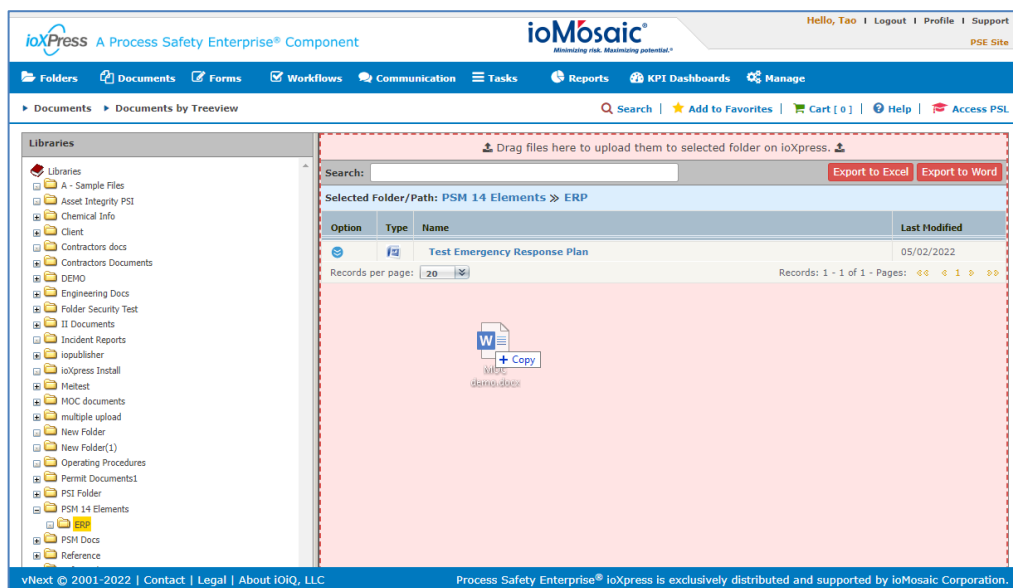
ioXPress A Process Safety Enterprise® Component

ioMosaic®
Minimizing risk. Maximizing potential.®

Hello, Tao | Logout | Profile | Support
PSE Site

Folders Documents Forms Workflows Communication Tasks Reports KPI Dashboards Manage

▸ Documents ▸ Documents by Treeview

Search | Add to Favorites | Cart [ 0 ] | Help | Access PSL

Libraries

Libraries
A - Sample Files
Asset Integrity PSI
Chemical Info
Client
Contractors docs
Contractors Documents
DEMO
Engineering Docs
Folder Security Test
II Documents
Incident Reports
iopublisher
ioXpress Install
Meitest
MOC documents
multiple upload
New Folder
New Folder(1)
Operating Procedures
Permit Documents1
PSI Folder
PSM 14 Elements
ERP
PSM Docs
Reference

Drag files here to upload them to selected folder on ioXpress.

Search:

Export to Excel Export to Word

Selected Folder/Path: PSM 14 Elements » ERP

| Option | Type | Name | Last Modified |
|---|---|---|---|
| | | Test Emergency Response Plan | 05/02/2022 |

Records per page: 20

Records: 1 - 1 of 1 - Pages: 1

+ Copy

MOC demo.docx

vNext © 2001-2022 | Contact | Legal | About iOiQ, LLC

Process Safety Enterprise® ioXpress is exclusively distributed and supported by ioMosaic Corporation.